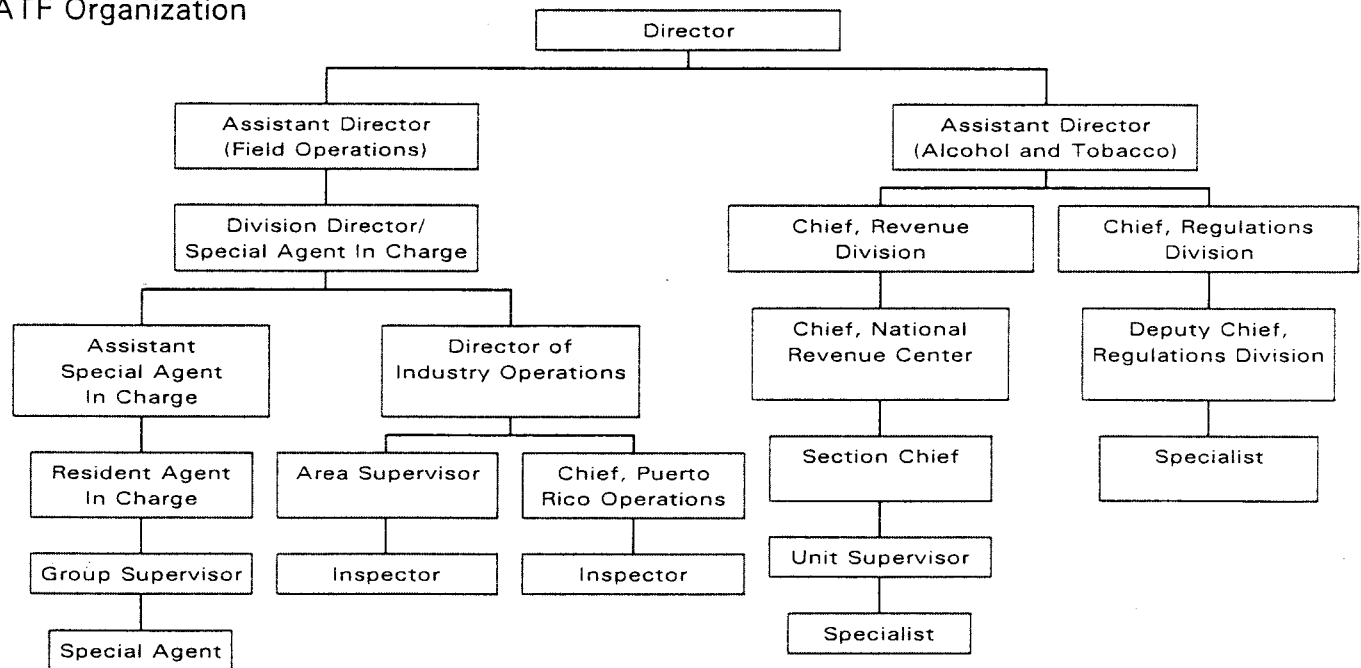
ATF Organization

Director

Assistant Director (Field Operations)

Division Director/ Special Agent In Charge

Assistant Special Agent In Charge

Resident Agent In Charge

Group Supervisor

Special Agent

Director of Industry Operations

Area Supervisor

Inspector

Chief, Puerto Rico Operations

Inspector

Assistant Director (Alcohol and Tobacco)

Chief, Revenue Division

Chief, National Revenue Center

Section Chief

Unit Supervisor

Specialist

Chief, Regulations Division

Deputy Chief, Regulations Division

Specialist